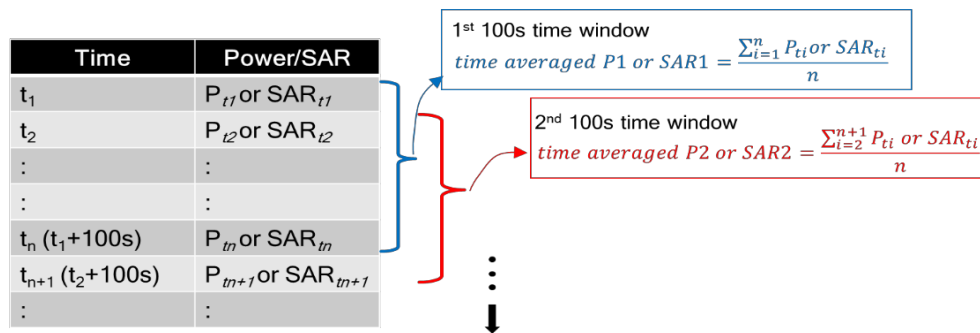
| Time | Power/SAR |
|---|---|
| $t_1$ | $P_{t1}$ or $SAR_{t1}$ |
| $t_2$ | $P_{t2}$ or $SAR_{t2}$ |
| : | : |
| : | : |
| $t_n$ ($t_1$+100s) | $P_{tn}$ or $SAR_{tn}$ |
| $t_{n+1}$ ($t_2$+100s) | $P_{tn+1}$ or $SAR_{tn+1}$ |
| : | : |

1$^{st}$ 100s time window
$time\ averaged\ P1\ or\ SAR1 = \frac{\sum_{i=1}^{n} P_{ti}\, or\, SAR_{ti}}{n}$

2$^{nd}$ 100s time window
$time\ averaged\ P2\ or\ SAR2 = \frac{\sum_{i=2}^{n+1} P_{ti}\, or\, SAR_{ti}}{n}$